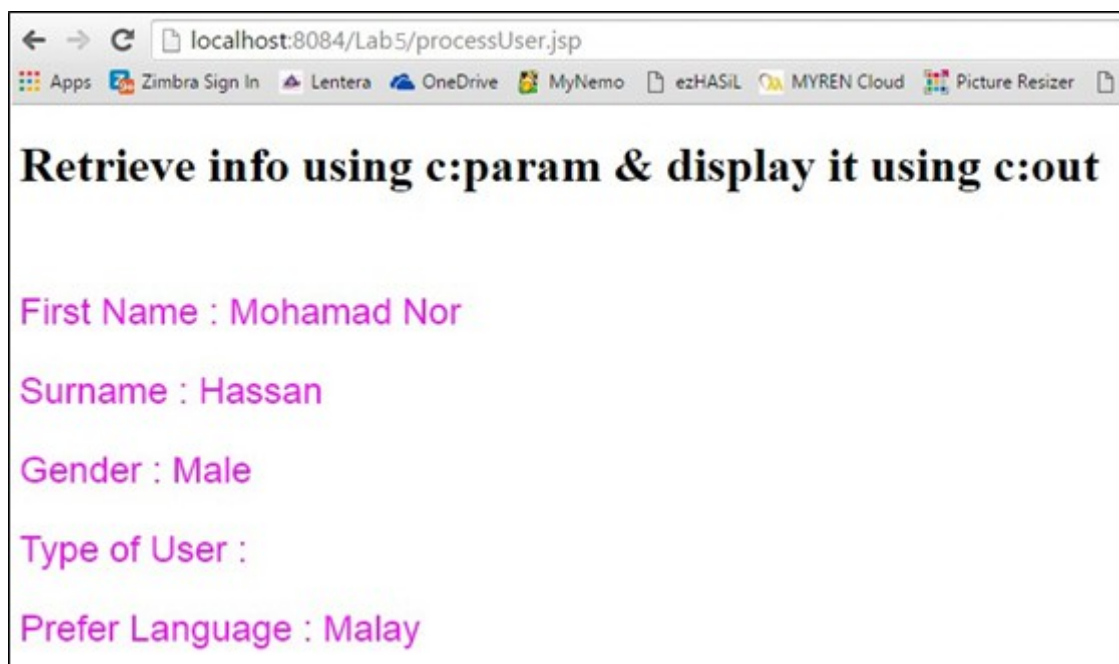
localhost:8084/Lab5/processUser.jsp

Apps Zimbra Sign In Lentera OneDrive MyNemo ezHASiL MYREN Cloud Picture Resizer

Retrieve info using c:param & display it using c:out

First Name : Mohamad Nor

Surname : Hassan

Gender : Male

Type of User :

Prefer Language : Malay